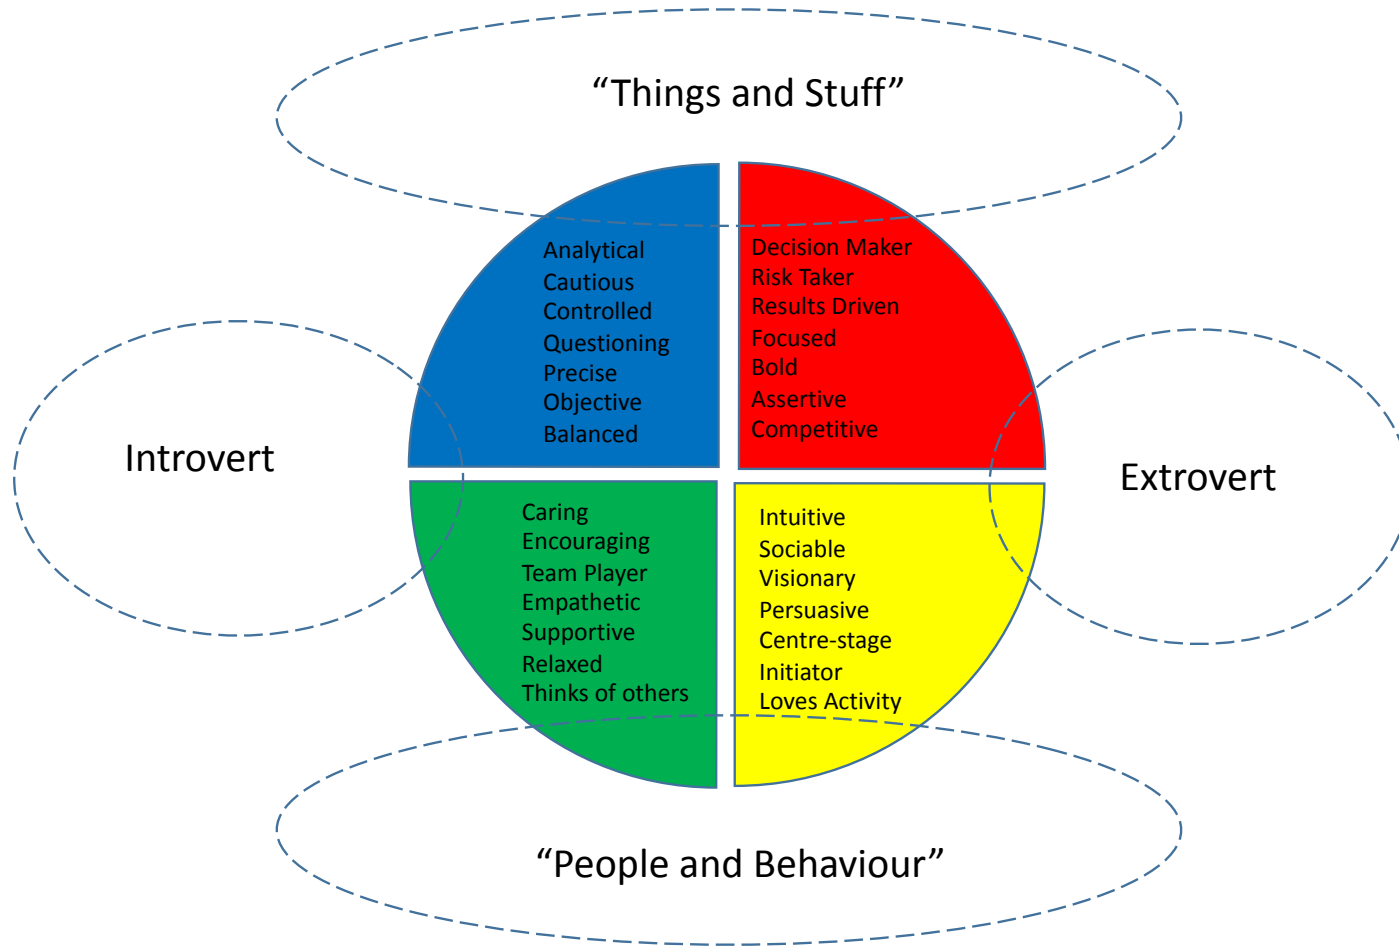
“Things and Stuff”

Analytical
Cautious
Controlled
Questioning
Precise
Objective
Balanced

Decision Maker
Risk Taker
Results Driven
Focused
Bold
Assertive
Competitive

Introvert

Extrovert

Caring
Encouraging
Team Player
Empathetic
Supportive
Relaxed
Thinks of others

Intuitive
Sociable
Visionary
Persuasive
Centre-stage
Initiator
Loves Activity

“People and Behaviour”